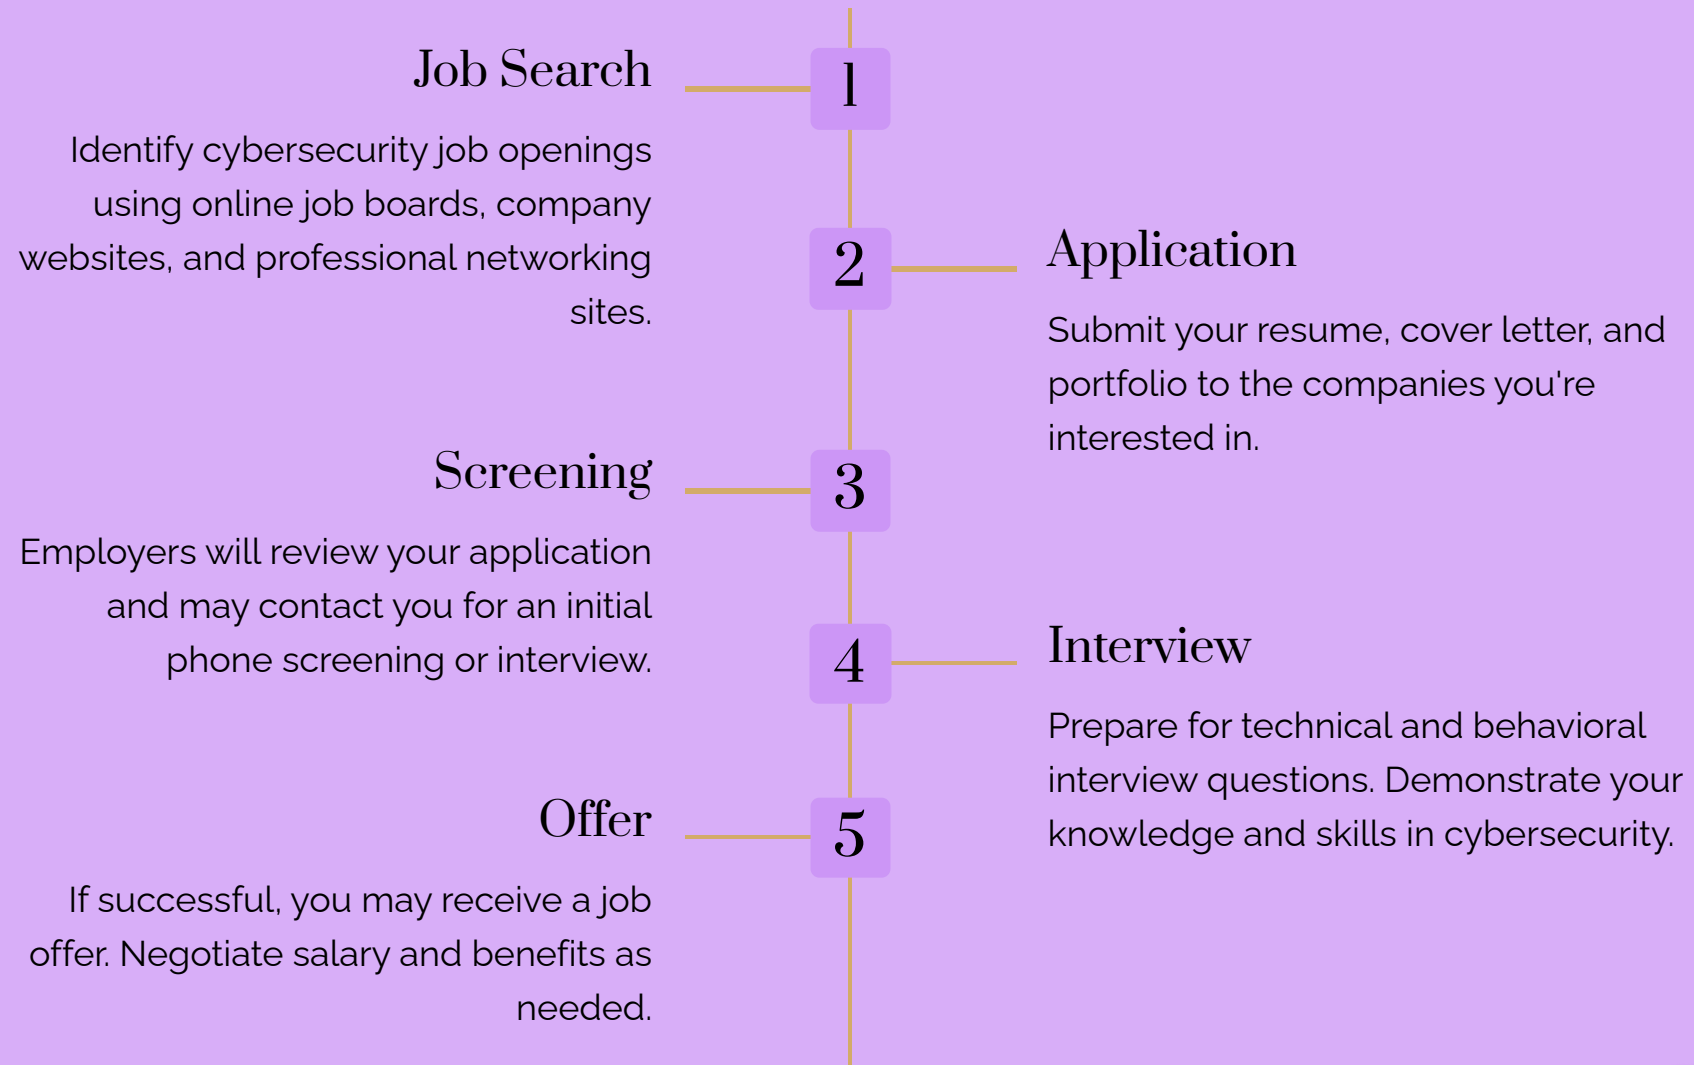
Job Search

1

Identify cybersecurity job openings using online job boards, company websites, and professional networking sites.

2

Application

Submit your resume, cover letter, and portfolio to the companies you're interested in.

Screening

3

Employers will review your application and may contact you for an initial phone screening or interview.

4

Interview

Prepare for technical and behavioral interview questions. Demonstrate your knowledge and skills in cybersecurity.

Offer

5

If successful, you may receive a job offer. Negotiate salary and benefits as needed.